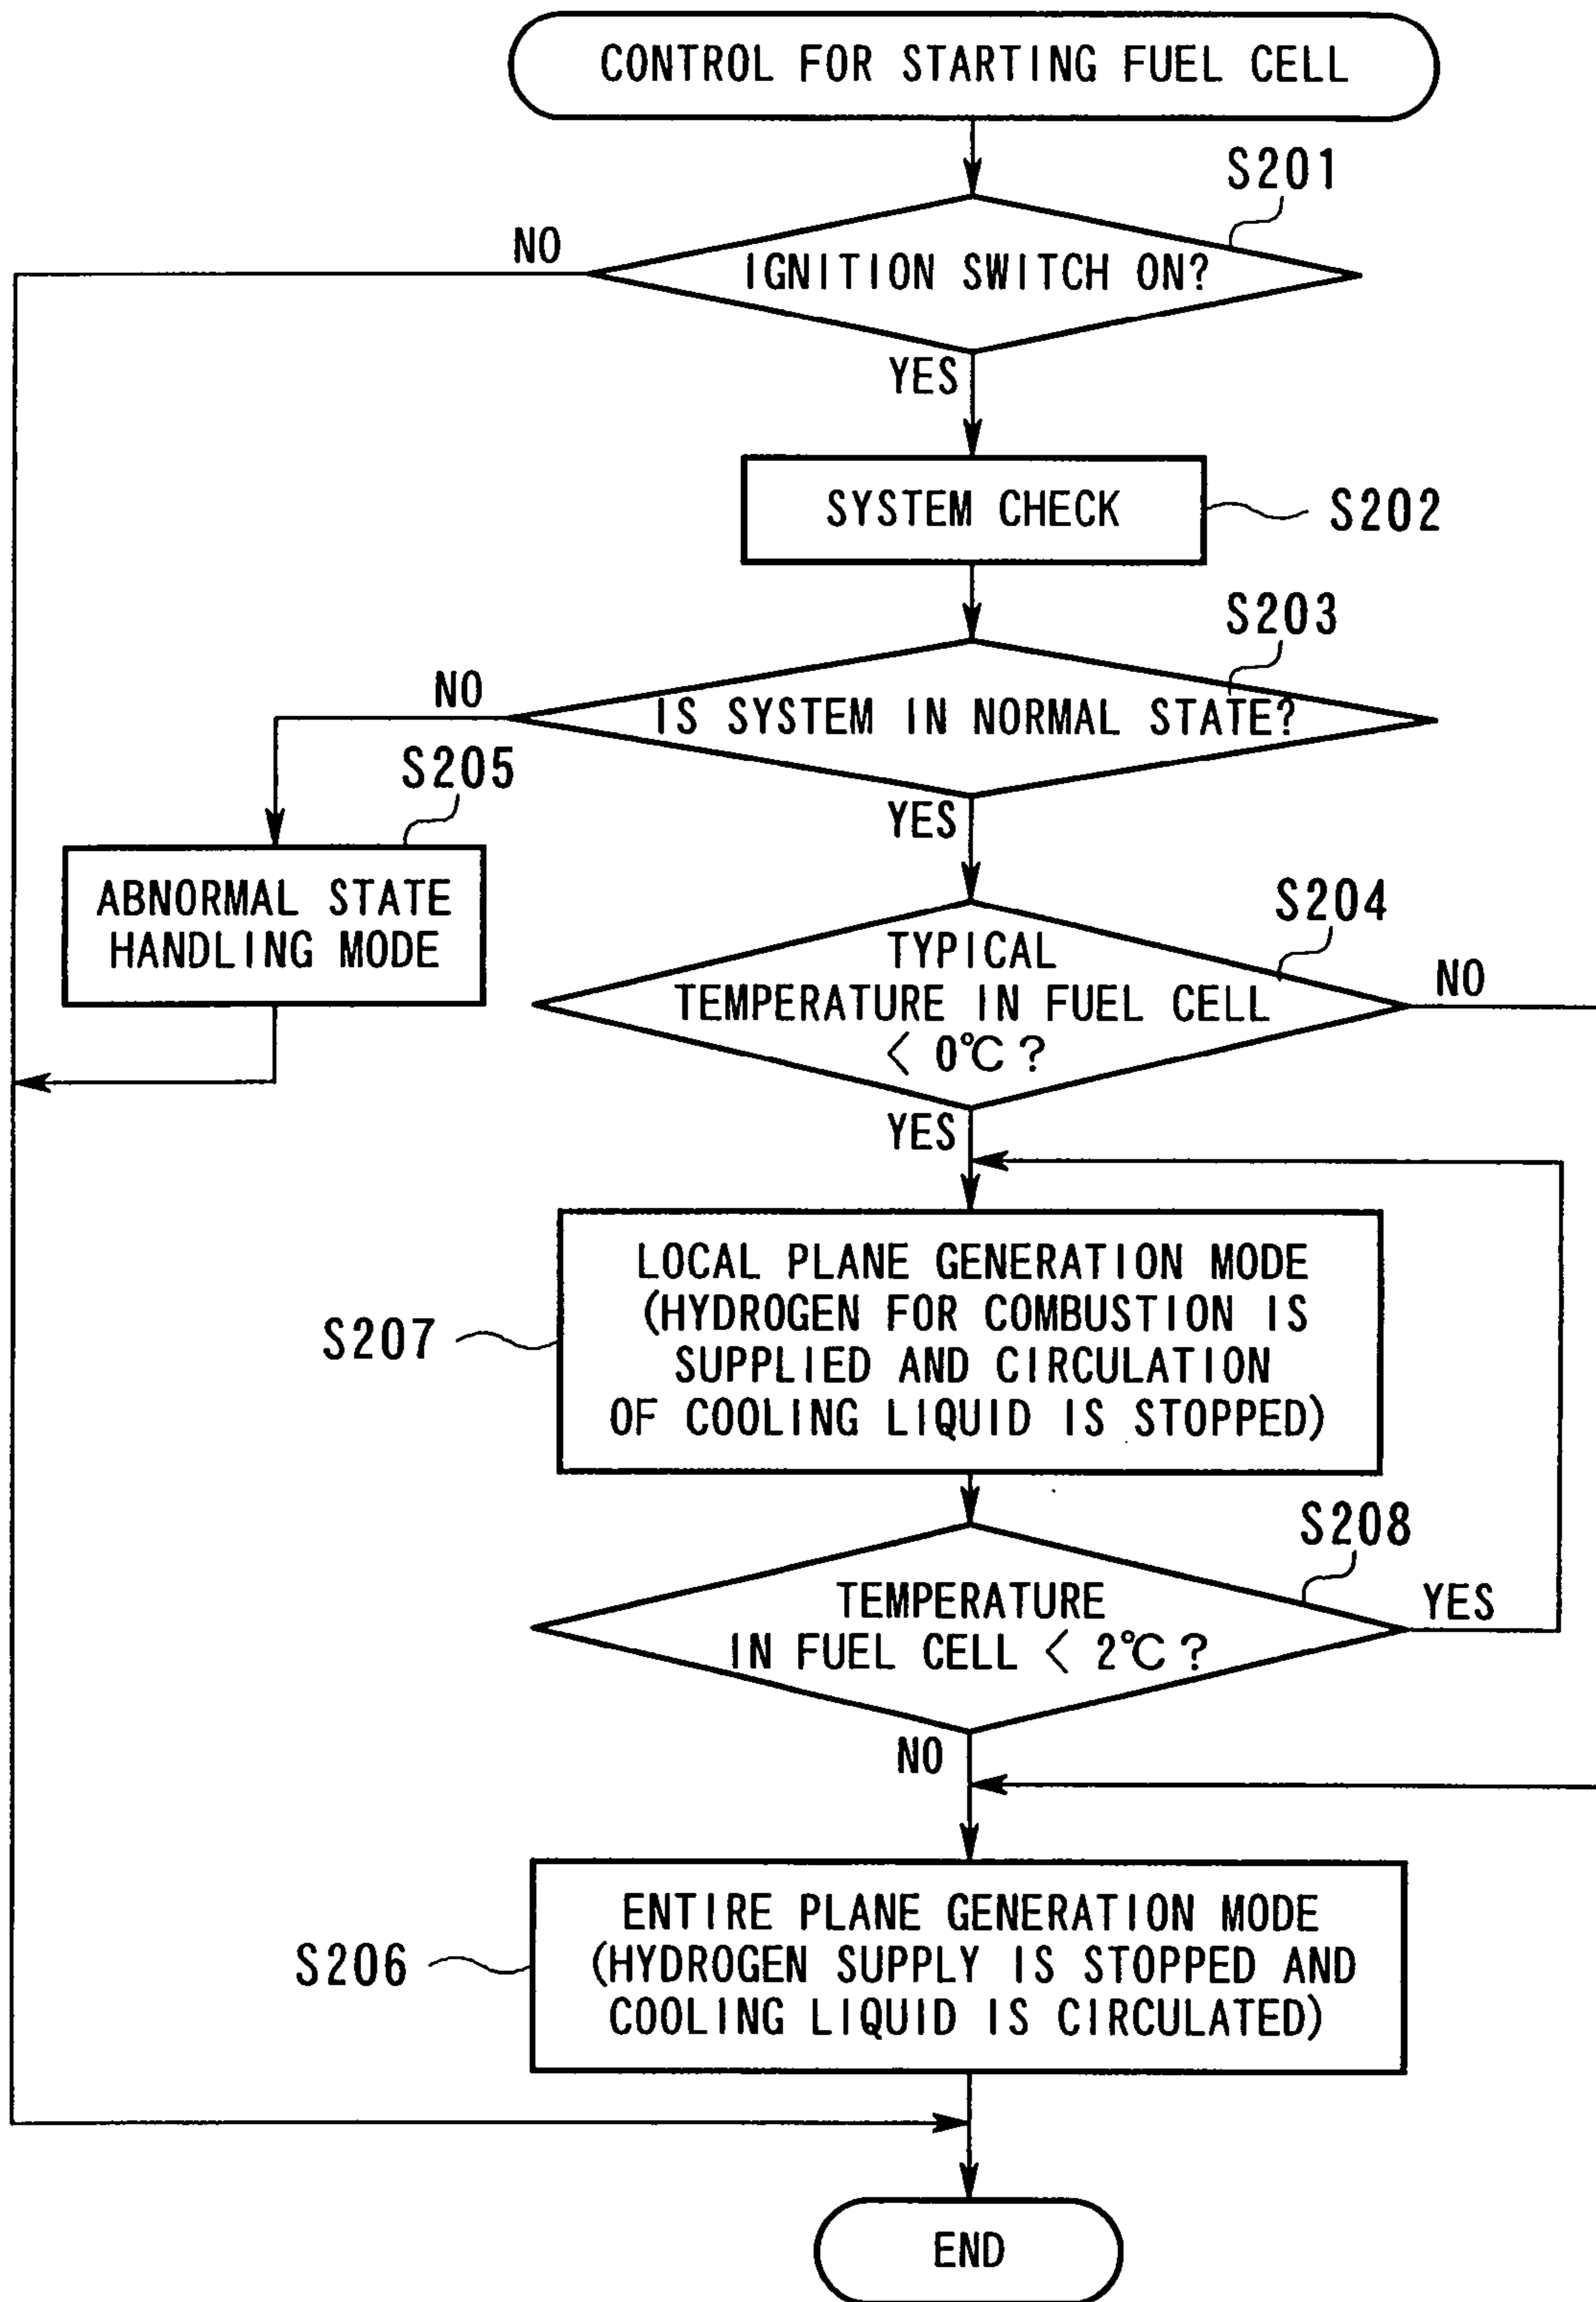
CONTROL FOR STARTING FUEL CELL

S201

NO

IGNITION SWITCH ON?

YES

SYSTEM CHECK

S202

S203

NO

IS SYSTEM IN NORMAL STATE?

S205

ABNORMAL STATE HANDLING MODE

YES

S204

TYPICAL TEMPERATURE IN FUEL CELL $< 0℃$?

NO

YES

LOCAL PLANE GENERATION MODE (HYDROGEN FOR COMBUSTION IS SUPPLIED AND CIRCULATION OF COOLING LIQUID IS STOPPED)

S207

S208

TEMPERATURE IN FUEL CELL $< 2℃$?

YES

NO

ENTIRE PLANE GENERATION MODE (HYDROGEN SUPPLY IS STOPPED AND COOLING LIQUID IS CIRCULATED)

S206

END